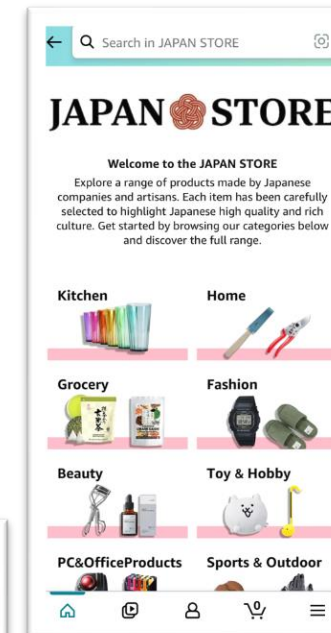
Search in JAPAN STORE

JAPAN STORE

Welcome to the JAPAN STORE

Explore a range of products made by Japanese companies and artisans. Each item has been carefully selected to highlight Japanese high quality and rich culture. Get started by browsing our categories below and discover the full range.

Kitchen

Home

Grocery

Fashion

Beauty

Toy & Hobby

PC&OfficeProducts

Sports & Outdoor

0